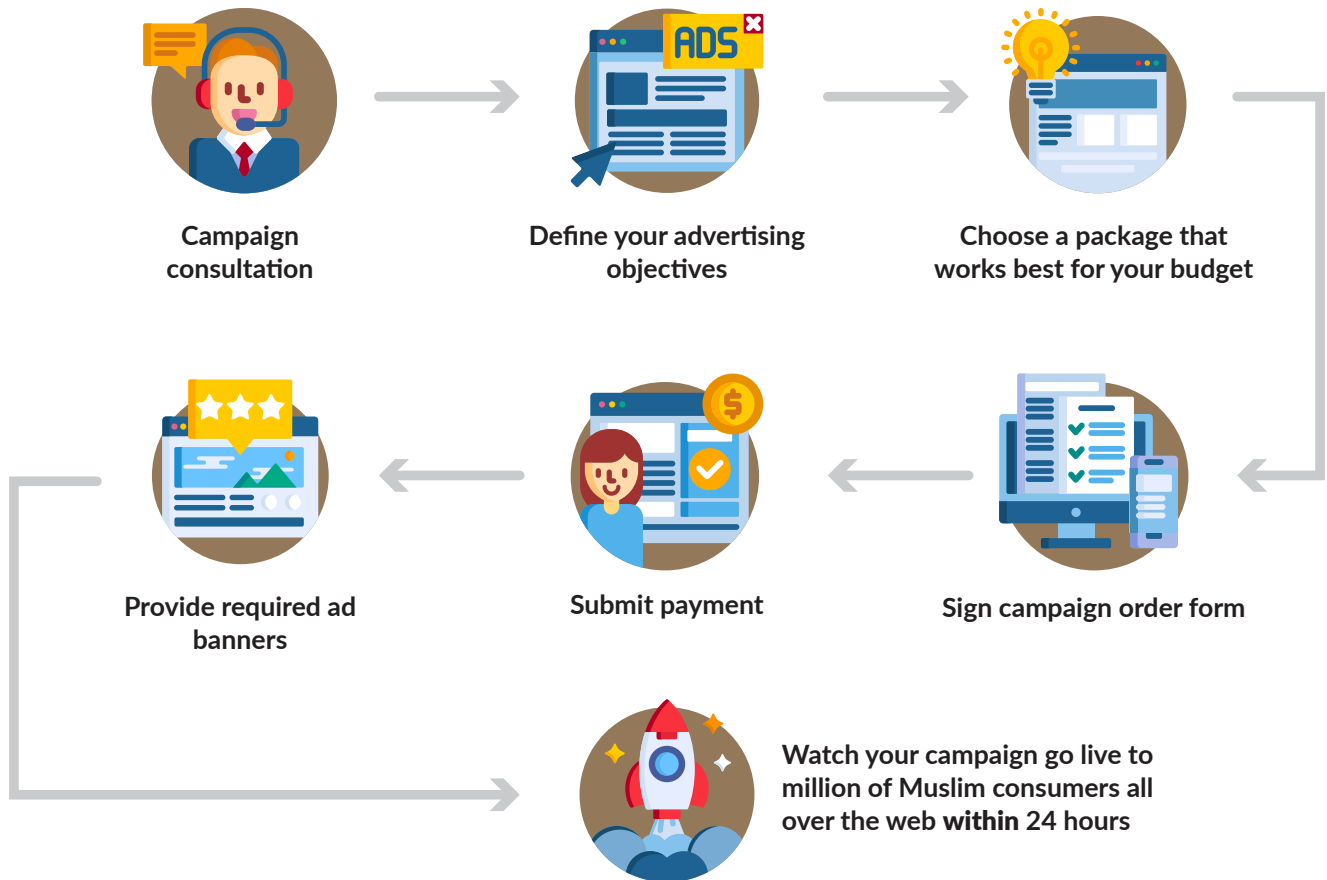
ADS

Campaign consultation

Define your advertising objectives

Choose a package that works best for your budget

Provide required ad banners

Submit payment

Sign campaign order form

Watch your campaign go live to million of Muslim consumers all over the web within 24 hours